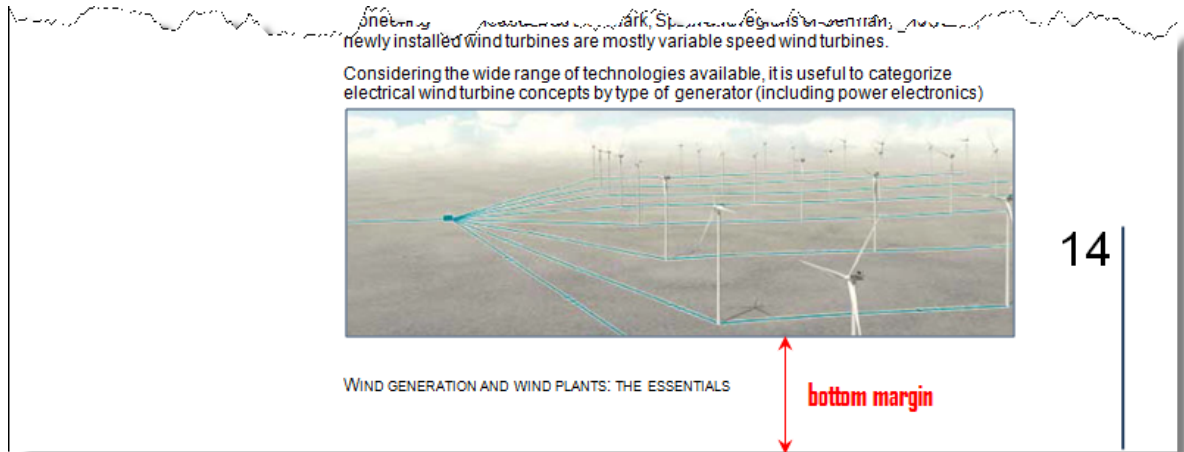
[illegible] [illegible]ark, Sp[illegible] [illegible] newly installed wind turbines are mostly variable speed wind turbines.

Considering the wide range of technologies available, it is useful to categorize electrical wind turbine concepts by type of generator (including power electronics)

14

WIND GENERATION AND WIND PLANTS: THE ESSENTIALS

bottom margin